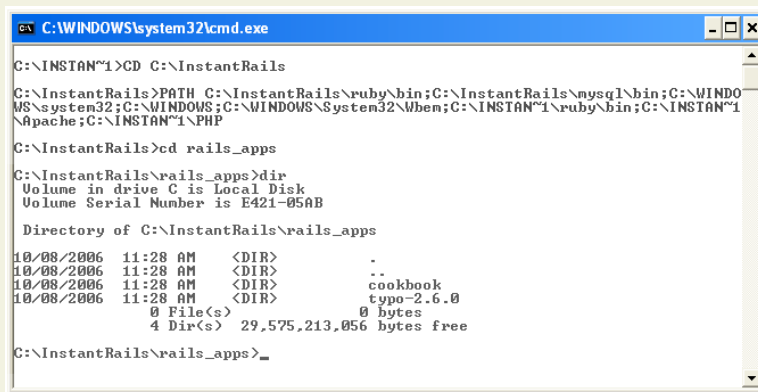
C:\WINDOWS\system32\cmd.exe

C:\INSTAN~1>CD C:\InstantRails

C:\InstantRails>PATH C:\InstantRails\ruby\bin;C:\InstantRails\mysql\bin;C:\WINDOWS\system32;C:\WINDOWS;C:\WINDOWS\System32\Wbem;C:\INSTAN~1\ruby\bin;C:\INSTAN~1\Apache;C:\INSTAN~1\PHP

C:\InstantRails>cd rails_apps

C:\InstantRails\rails_apps>dir
 Volume in drive C is Local Disk
 Volume Serial Number is E421-05AB

 Directory of C:\InstantRails\rails_apps

10/08/2006  11:28 AM    <DIR>          .
10/08/2006  11:28 AM    <DIR>          ..
10/08/2006  11:28 AM    <DIR>          cookbook
10/08/2006  11:28 AM    <DIR>          typo-2.6.0
               0 File(s)              0 bytes
               4 Dir(s)  29,575,213,056 bytes free

C:\InstantRails\rails_apps>_